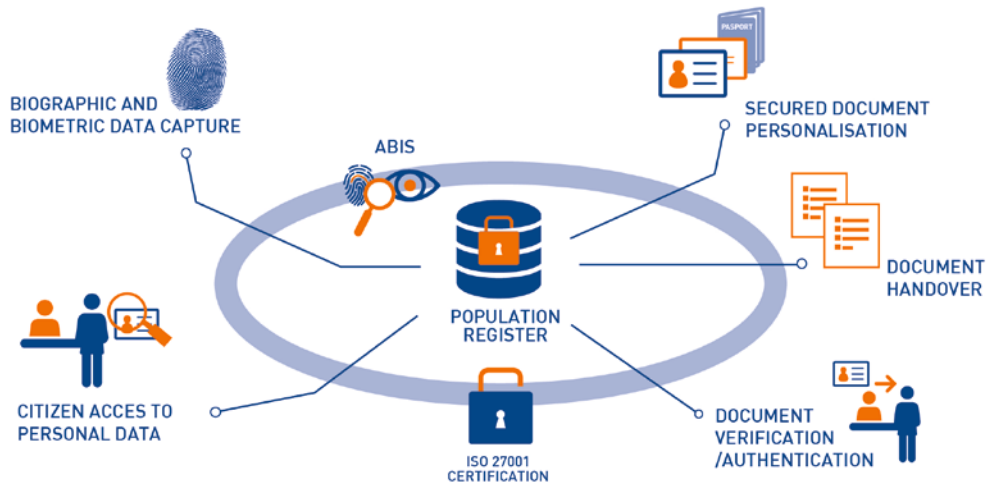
BIOGRAPHIC AND BIOMETRIC DATA CAPTURE

PASSPORT

SECURED DOCUMENT PERSONALISATION

ABIS

DOCUMENT HANDOVER

POPULATION REGISTER

CITIZEN ACCES TO PERSONAL DATA

ISO 27001 CERTIFICATION

DOCUMENT VERIFICATION /AUTHENTICATION